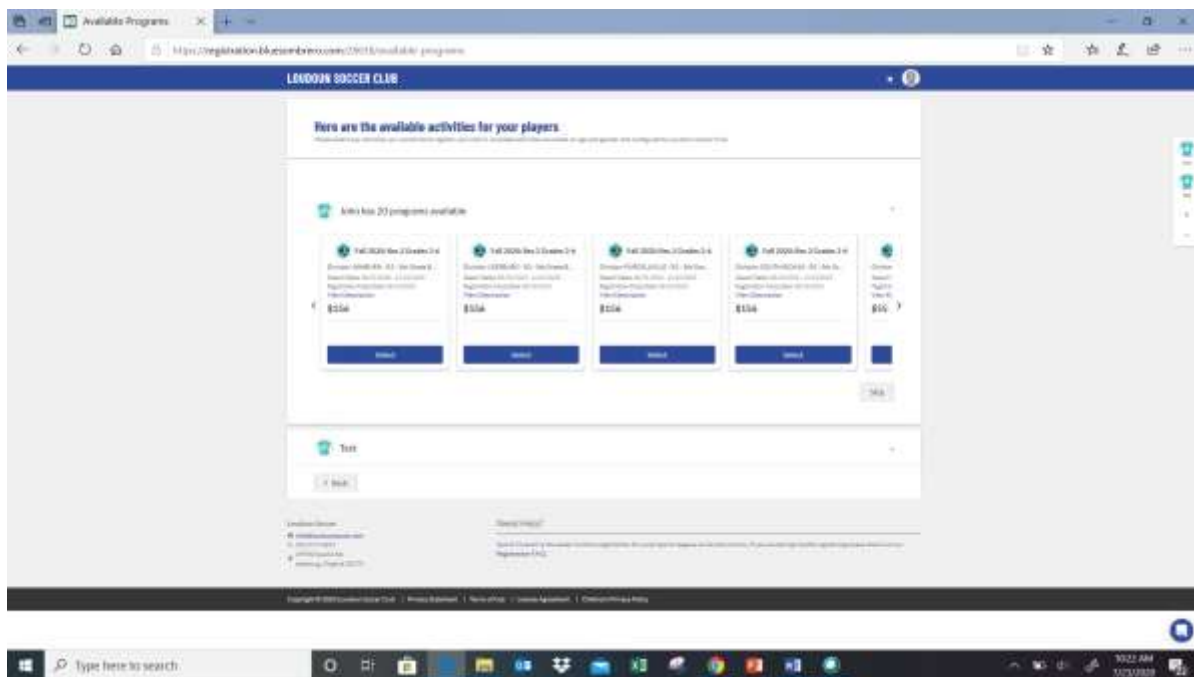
Available Programs

https://registration.bluesombrero.com/29018/available-programs

LOUDOUN SOCCER CLUB

Here are the available activities for your players

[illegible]

John has 20 programs available

Fall 2020 Rec 2 Grades 3-4
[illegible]
View Description
$156
Select

Fall 2020 Rec 2 Grades 3-4
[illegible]
View Description
$156
Select

Fall 2020 Rec 2 Grades 3-4
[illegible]
View Description
$156
Select

Fall 2020 Rec 2 Grades 3-4
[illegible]
View Description
$156
Select

$15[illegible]

Skip

Test

< Back

Loudoun Soccer
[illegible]

Need Help?
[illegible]
Registration FAQ

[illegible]

Type here to search

10:22 AM
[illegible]